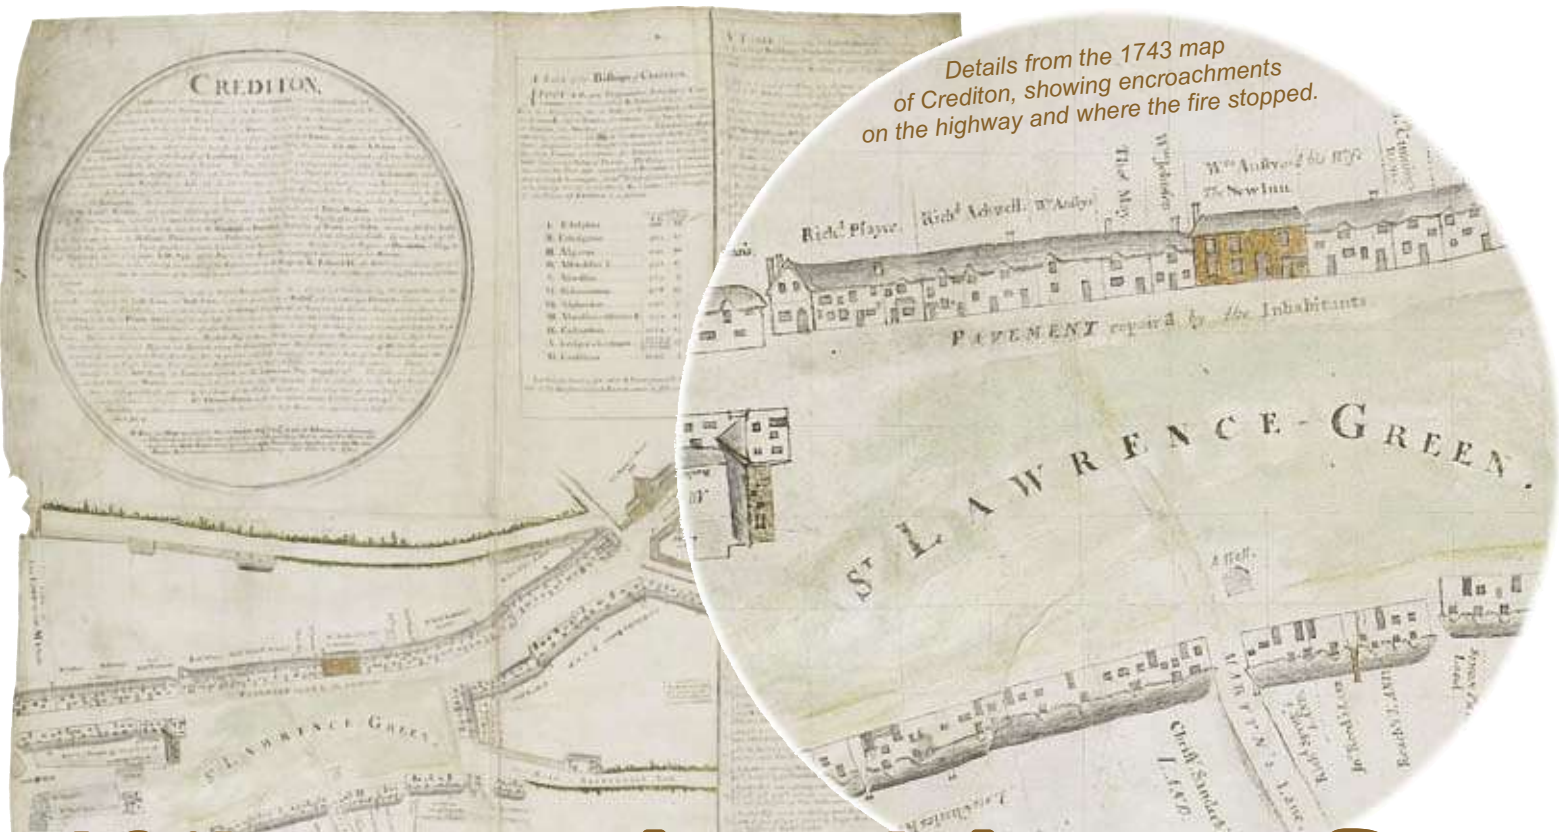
Details from the 1743 map of Crediton, showing encroachments on the highway and where the fire stopped.

CREDITON.

A List of the Bishops of Crediton.

Richd Playse. Richd Adwell. Wm Aulys. Thos May. Wm Jenkins. Wm Ausford his Wife. The New Inn.

PAVEMENT repair'd by the Inhabitants

St LAWRENCE-GREEN.

A Well.

St LAWRENCE GREEN

Chris. Sandars

MARTYN'S Lane

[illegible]